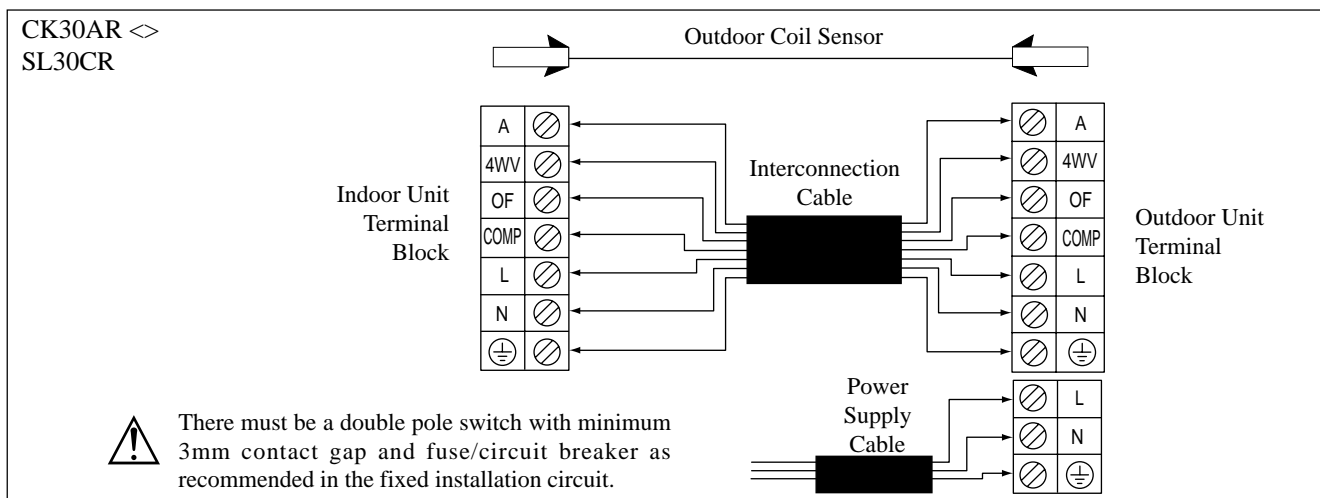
CK30AR <>
SL30CR

Outdoor Coil Sensor

| A |
| 4WV |
| OF |
| COMP |
| L |
| N |
| ⏚ |

Indoor Unit Terminal Block

Interconnection Cable

| A |
| 4WV |
| OF |
| COMP |
| L |
| N |
| ⏚ |

Outdoor Unit Terminal Block

Power Supply Cable

| L |
| N |
| ⏚ |

There must be a double pole switch with minimum 3mm contact gap and fuse/circuit breaker as recommended in the fixed installation circuit.